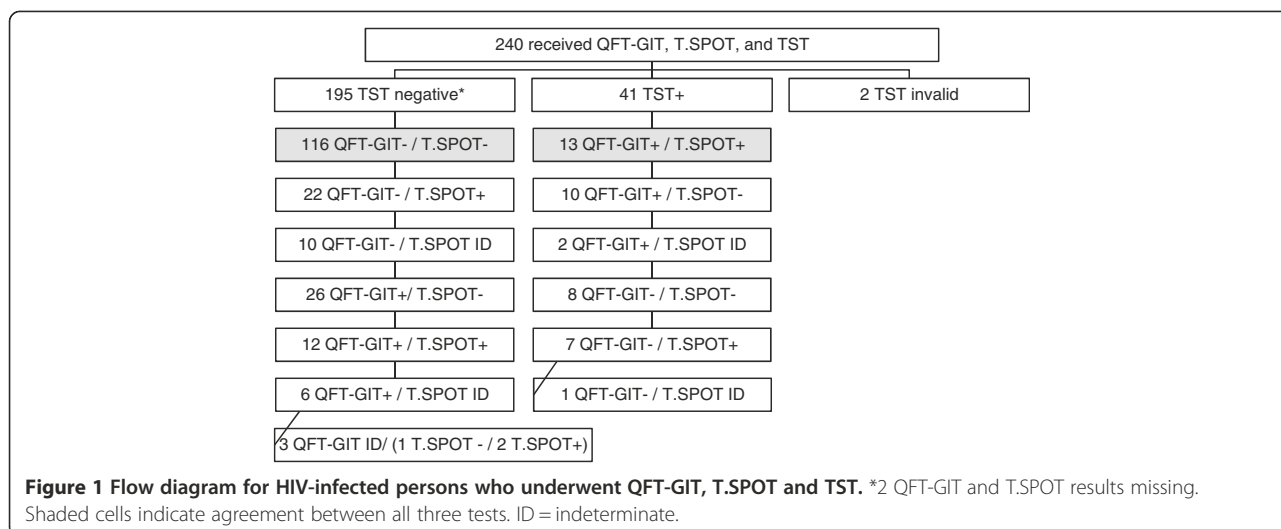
240 received QFT-GIT, T.SPOT, and TST

195 TST negative*

116 QFT-GIT- / T.SPOT-

22 QFT-GIT- / T.SPOT+

10 QFT-GIT- / T.SPOT ID

26 QFT-GIT+/ T.SPOT-

12 QFT-GIT+ / T.SPOT+

6 QFT-GIT+ / T.SPOT ID

3 QFT-GIT ID/ (1 T.SPOT - / 2 T.SPOT+)

41 TST+

13 QFT-GIT+ / T.SPOT+

10 QFT-GIT+ / T.SPOT-

2 QFT-GIT+ / T.SPOT ID

8 QFT-GIT- / T.SPOT-

7 QFT-GIT- / T.SPOT+

1 QFT-GIT- / T.SPOT ID

2 TST invalid

**Figure 1 Flow diagram for HIV-infected persons who underwent QFT-GIT, T.SPOT and TST.** *2 QFT-GIT and T.SPOT results missing. Shaded cells indicate agreement between all three tests. ID = indeterminate.